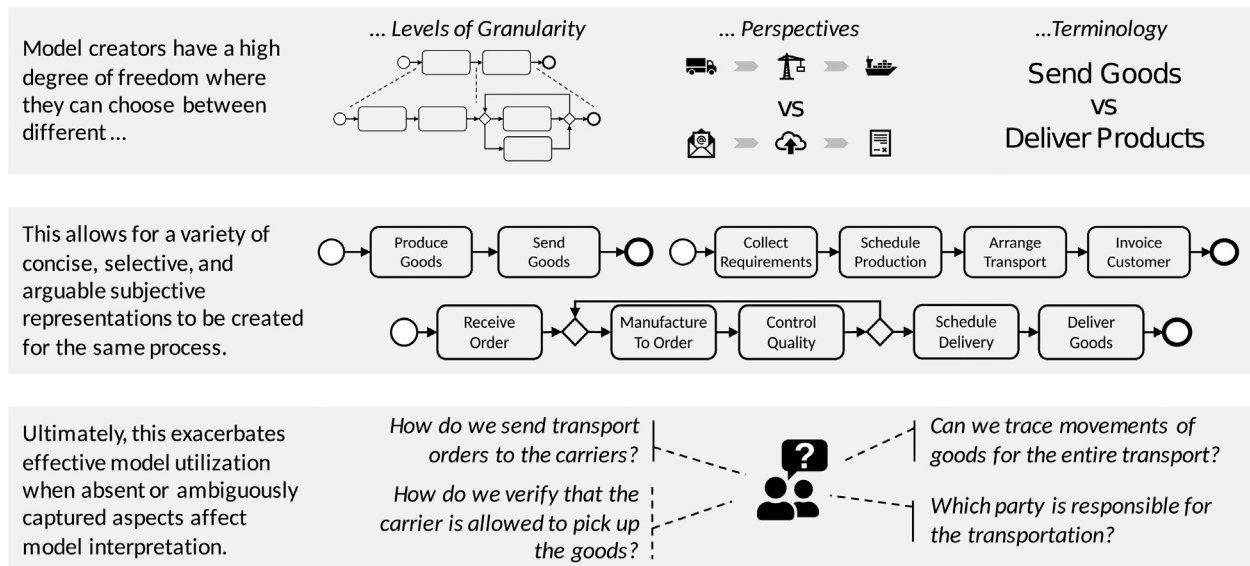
Model creators have a high degree of freedom where they can choose between different …

… Levels of Granularity

… Perspectives

VS

…Terminology

Send Goods
VS
Deliver Products

This allows for a variety of concise, selective, and arguable subjective representations to be created for the same process.

Produce Goods

Send Goods

Collect Requirements

Schedule Production

Arrange Transport

Invoice Customer

Receive Order

Manufacture To Order

Control Quality

Schedule Delivery

Deliver Goods

Ultimately, this exacerbates effective model utilization when absent or ambiguously captured aspects affect model interpretation.

How do we send transport orders to the carriers?

How do we verify that the carrier is allowed to pick up the goods?

Can we trace movements of goods for the entire transport?

Which party is responsible for the transportation?